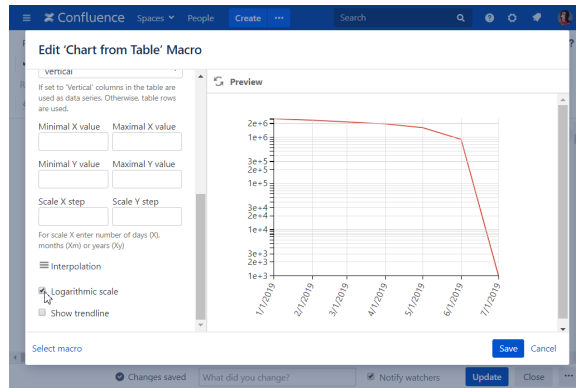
Confluence Spaces People Create ··· Search

Edit 'Chart from Table' Macro

Vertical

If set to 'Vertical' columns in the table are used as data series. Otherwise, table rows are used.

Minimal X value Maximal X value

Minimal Y value Maximal Y value

Scale X step Scale Y step

For scale X enter number of days (X), months (Xm) or years (Xy)

Interpolation

Logarithmic scale

Show trendline

Preview

2e+6
1e+6
3e+5
2e+5
1e+5
3e+4
2e+4
1e+4
3e+3
2e+3
1e+3

1/1/2019
2/1/2019
3/1/2019
4/1/2019
5/1/2019
6/1/2019
7/1/2019

Select macro

Save Cancel

Changes saved What did you change? ··· Notify watchers Update Close